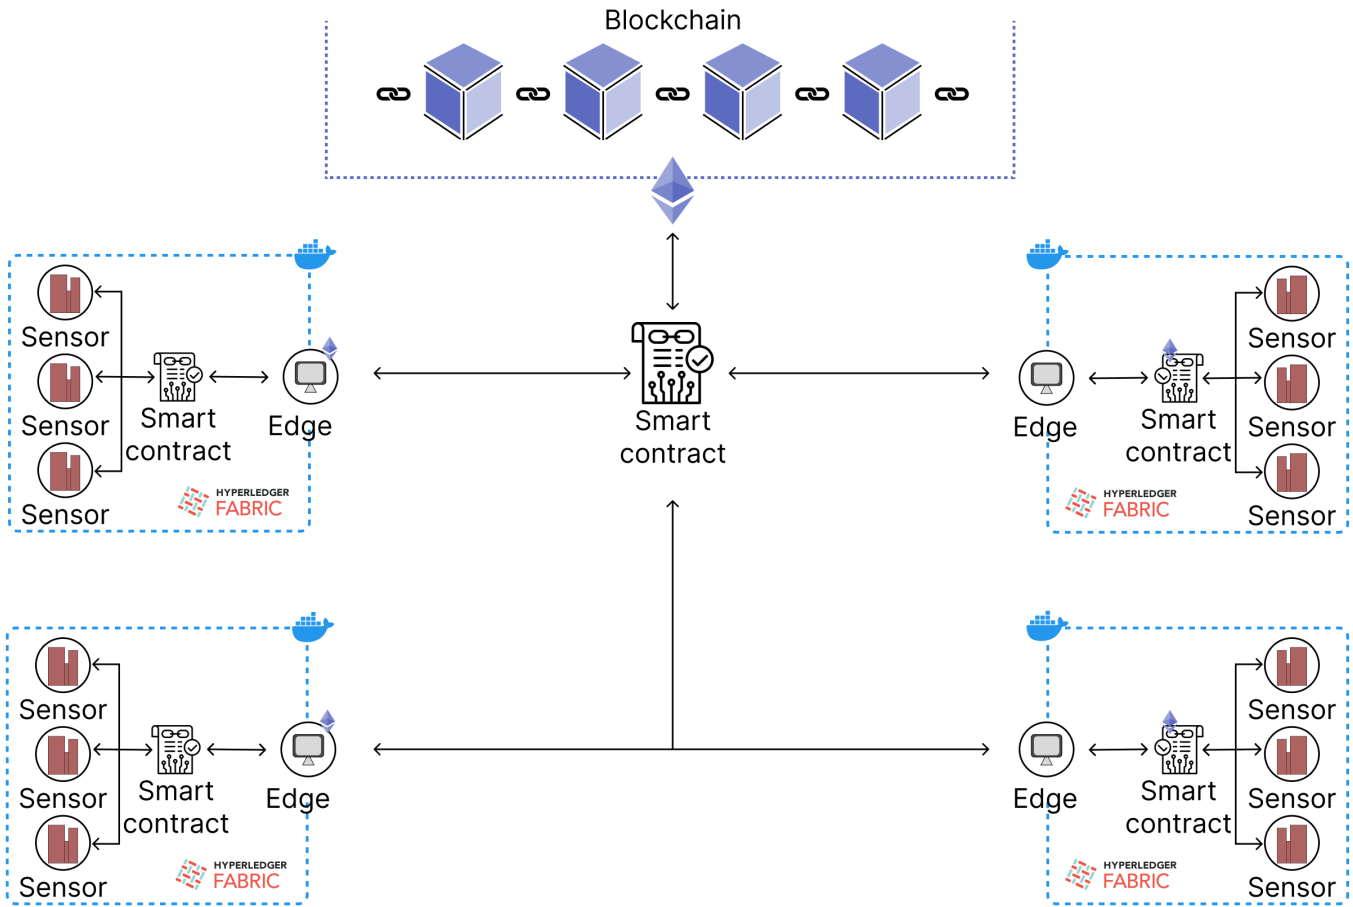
Blockchain

Sensor
Sensor
Sensor
Smart contract
Edge
HYPERLEDGER FABRIC

Smart contract

Edge
Smart contract
Sensor
Sensor
Sensor
HYPERLEDGER FABRIC

Sensor
Sensor
Sensor
Smart contract
Edge
HYPERLEDGER FABRIC

Edge
Smart contract
Sensor
Sensor
Sensor
HYPERLEDGER FABRIC